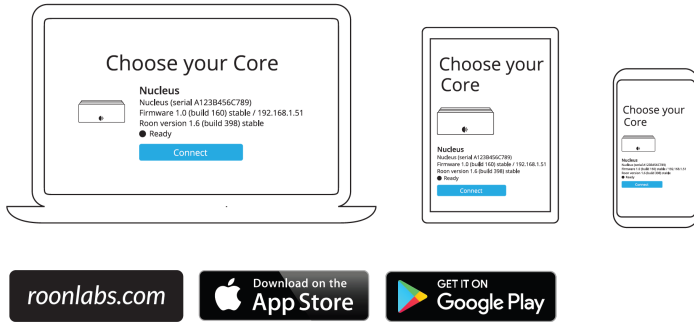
Choose your Core

Nucleus
Nucleus (serial A123B456C789)
Firmware 1.0 (build 160) stable / 192.168.1.51
Roon version 1.6 (build 398) stable
Ready

Connect

Choose your Core

Nucleus
Nucleus (serial A123B456C789)
Firmware 1.0 (build 160) stable / 192.168.1.51
Roon version 1.6 (build 398) stable
Ready

Connect

Choose your Core

Nucleus
Nucleus (serial A123B456C789)
Firmware 1.0 (build 160) stable / 192.168.1.51
Roon version 1.6 (build 398) stable
Ready

Connect

roonlabs.com

Download on the
App Store

GET IT ON
Google Play